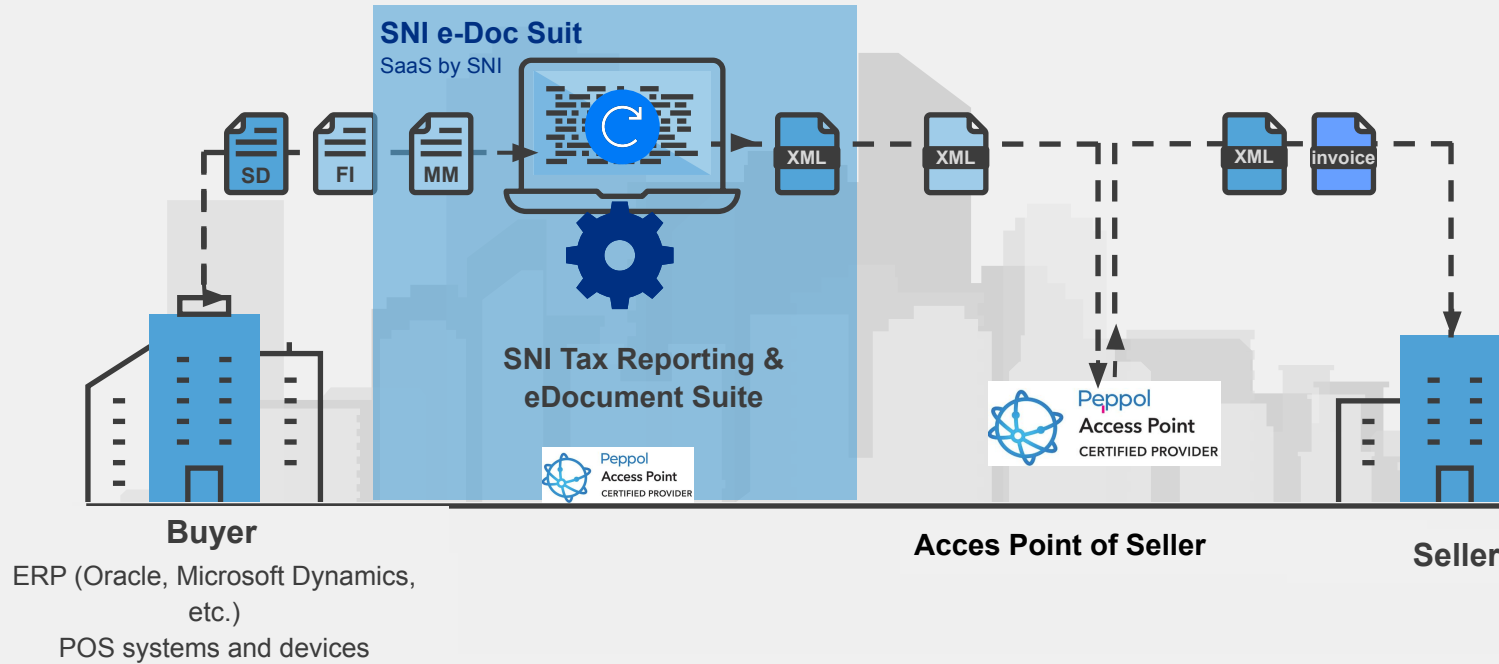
SNI e-Doc Suit
SaaS by SNI

SD FI MM

XML XML XML invoice

SNI Tax Reporting & eDocument Suite

Peppol
Access Point
CERTIFIED PROVIDER

Peppol
Access Point
CERTIFIED PROVIDER

Buyer
ERP (Oracle, Microsoft Dynamics, etc.)
POS systems and devices

Acces Point of Seller

Seller